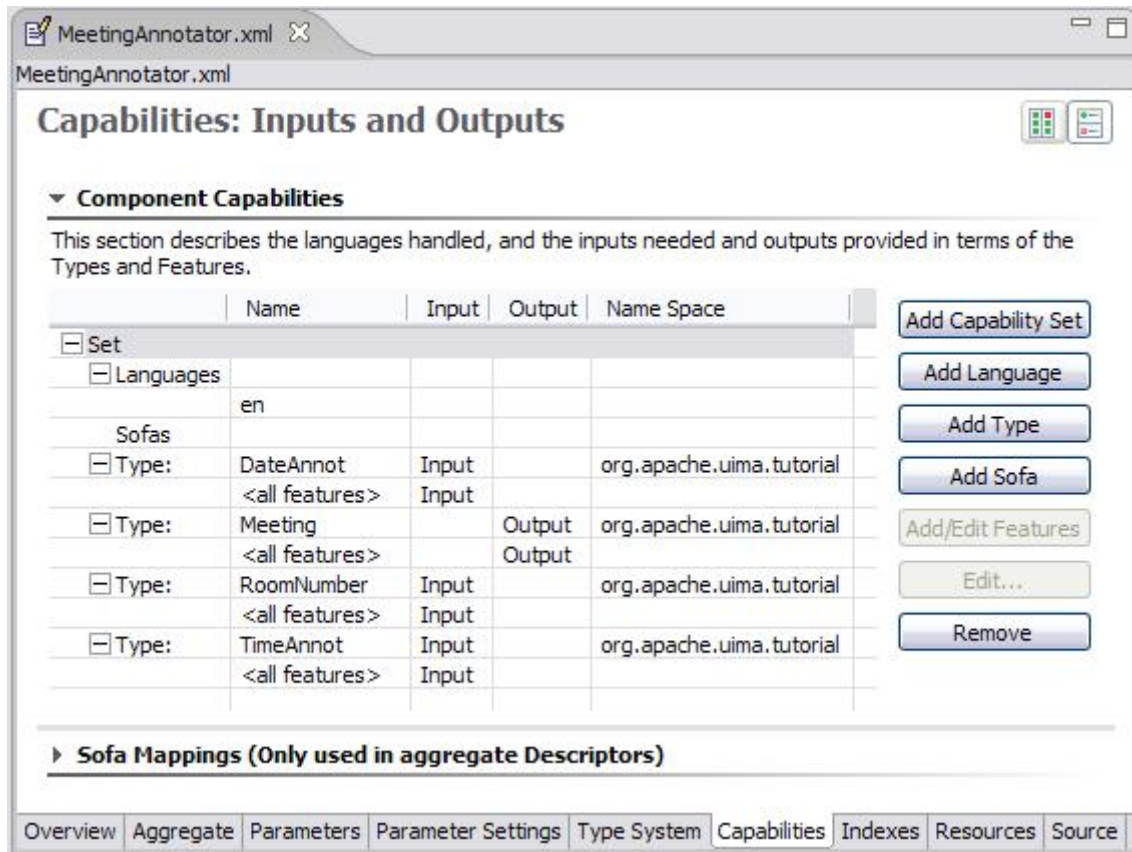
MeetingAnnotator.xml

MeetingAnnotator.xml

Capabilities: Inputs and Outputs

▾ Component Capabilities

This section describes the languages handled, and the inputs needed and outputs provided in terms of the Types and Features.

| | Name | Input | Output | Name Space |
|---|---|---|---|---|
| ⊟ Set | | | | |
| ⊟ Languages | | | | |
| | en | | | |
| Sofas | | | | |
| ⊟ Type: | DateAnnot | Input | | org.apache.uima.tutorial |
| | <all features> | Input | | |
| ⊟ Type: | Meeting | | Output | org.apache.uima.tutorial |
| | <all features> | | Output | |
| ⊟ Type: | RoomNumber | Input | | org.apache.uima.tutorial |
| | <all features> | Input | | |
| ⊟ Type: | TimeAnnot | Input | | org.apache.uima.tutorial |
| | <all features> | Input | | |

Add Capability Set
Add Language
Add Type
Add Sofa
Add/Edit Features
Edit...
Remove

▸ Sofa Mappings (Only used in aggregate Descriptors)

Overview | Aggregate | Parameters | Parameter Settings | Type System | Capabilities | Indexes | Resources | Source